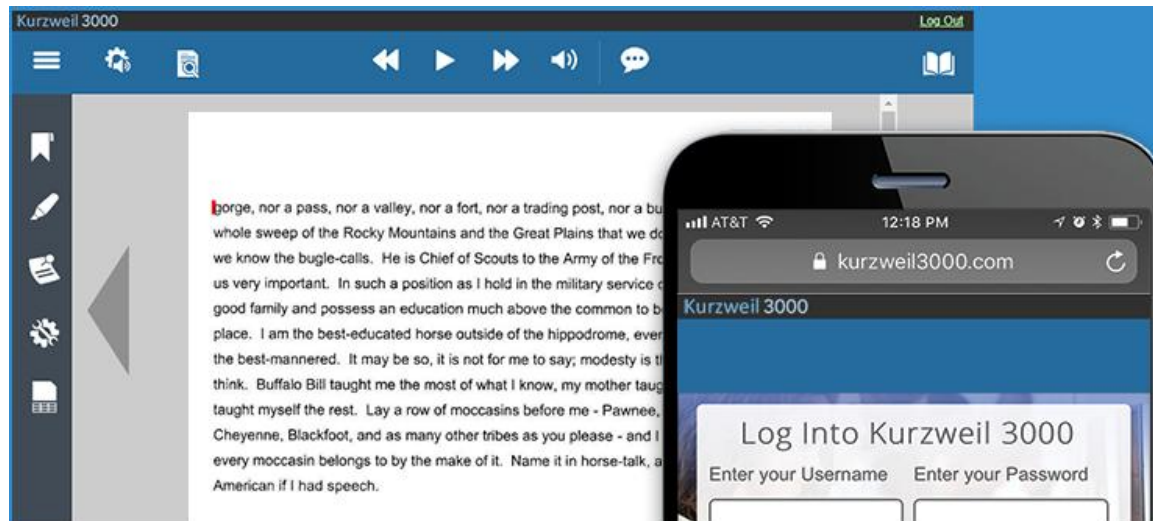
Kurzweil 3000

Log Out

gorge, nor a pass, nor a valley, nor a fort, nor a trading post, nor a bu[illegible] whole sweep of the Rocky Mountains and the Great Plains that we do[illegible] we know the bugle-calls. He is Chief of Scouts to the Army of the Fr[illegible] us very important. In such a position as I hold in the military service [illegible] good family and possess an education much above the common to b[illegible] place. I am the best-educated horse outside of the hippodrome, ever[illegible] the best-mannered. It may be so, it is not for me to say; modesty is t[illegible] think. Buffalo Bill taught me the most of what I know, my mother taug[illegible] taught myself the rest. Lay a row of moccasins before me - Pawnee, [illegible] Cheyenne, Blackfoot, and as many other tribes as you please - and I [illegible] every moccasin belongs to by the make of it. Name it in horse-talk, a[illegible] American if I had speech.

AT&T 12:18 PM

kurzweil3000.com

Kurzweil 3000

Log Into Kurzweil 3000

Enter your Username

Enter your Password